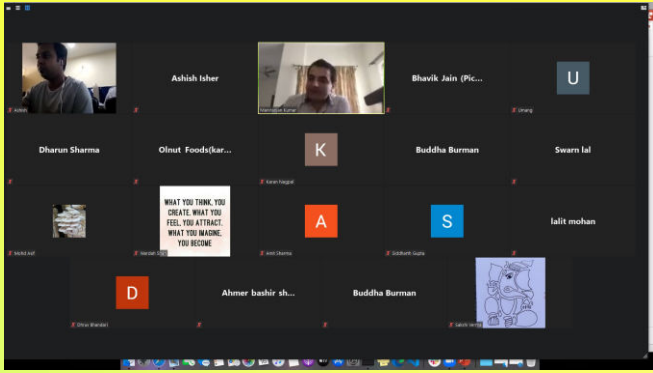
Ashish

Ashish Isher

Hemantkar Kumar

Bhavik Jain (Pic...

U

Umang

Dharun Sharma

Olnut Foods(kar...

K

Karan Nagpal

Buddha Burman

Swarn lal

Mohd Asif

WHAT YOU THINK, YOU CREATE. WHAT YOU FEEL, YOU ATTRACT. WHAT YOU IMAGINE, YOU BECOME

Mandan Dyal

A

Amit Sharma

S

Siddharth Gupta

lalit mohan

D

Dhruv Bhandari

Ahmer bashir sh...

Buddha Burman

Sakshi Verma